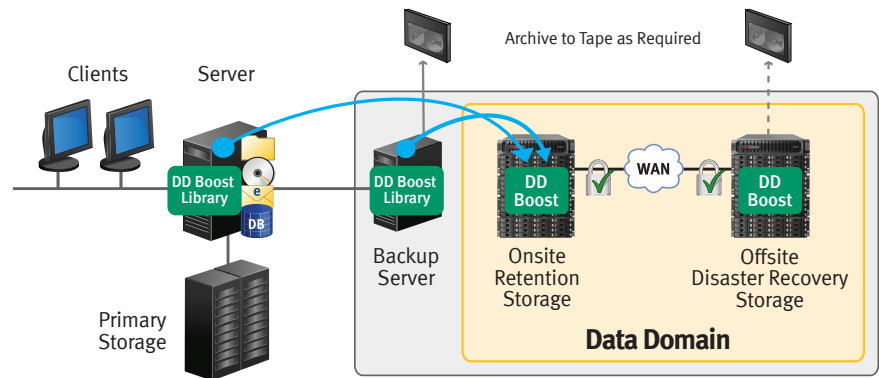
Archive to Tape as Required

Clients

Server

DD Boost Library

e

DB

Primary Storage

DD Boost Library

Backup Server

DD Boost

Onsite Retention Storage

WAN

DD Boost

Offsite Disaster Recovery Storage

Data Domain